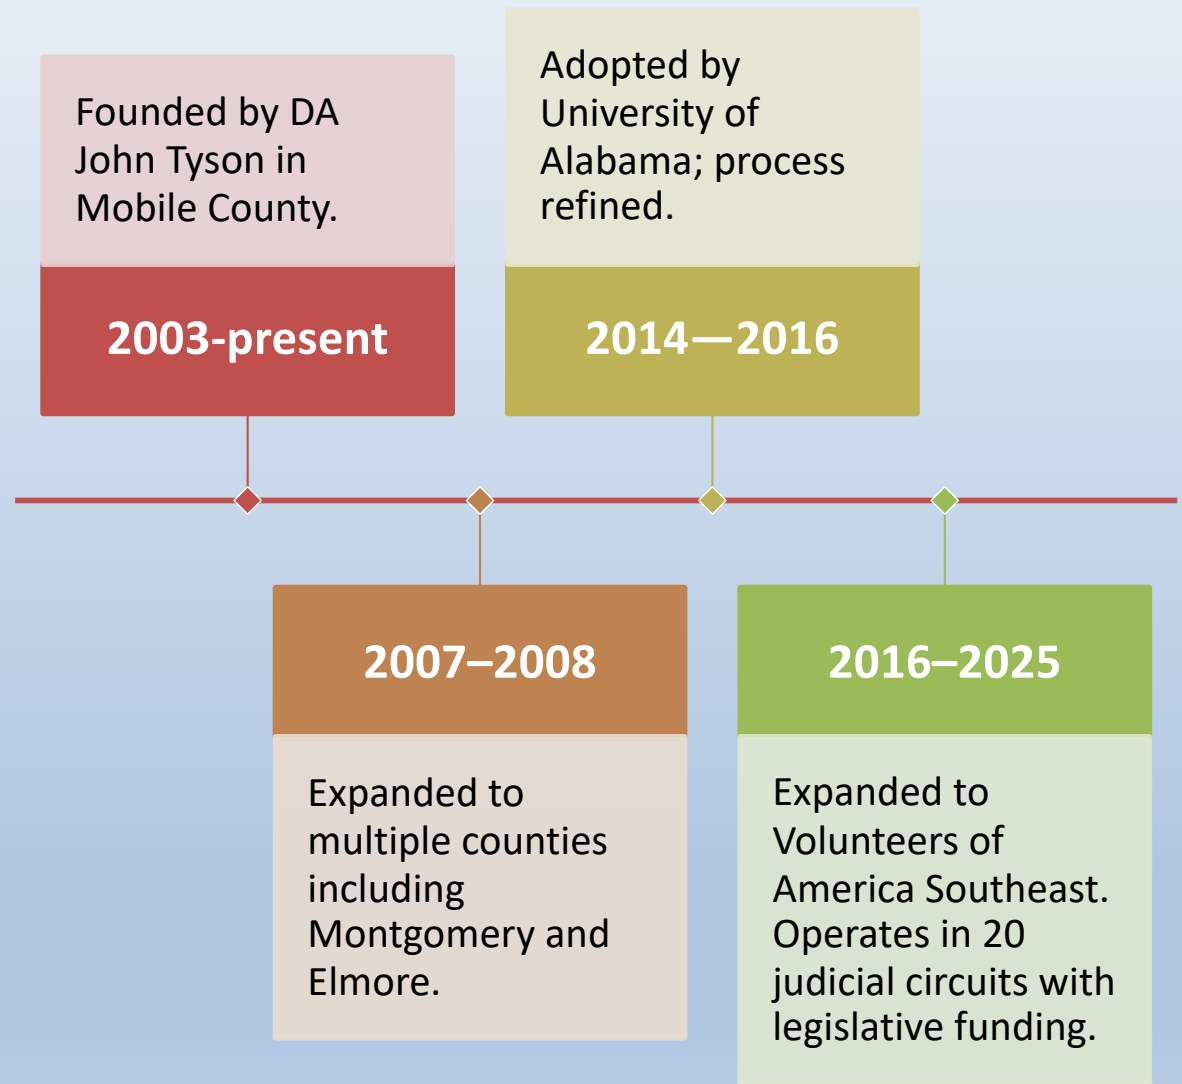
Founded by DA John Tyson in Mobile County.

2003-present

Adopted by University of Alabama; process refined.

2014—2016

2007–2008

Expanded to multiple counties including Montgomery and Elmore.

2016–2025

Expanded to Volunteers of America Southeast. Operates in 20 judicial circuits with legislative funding.